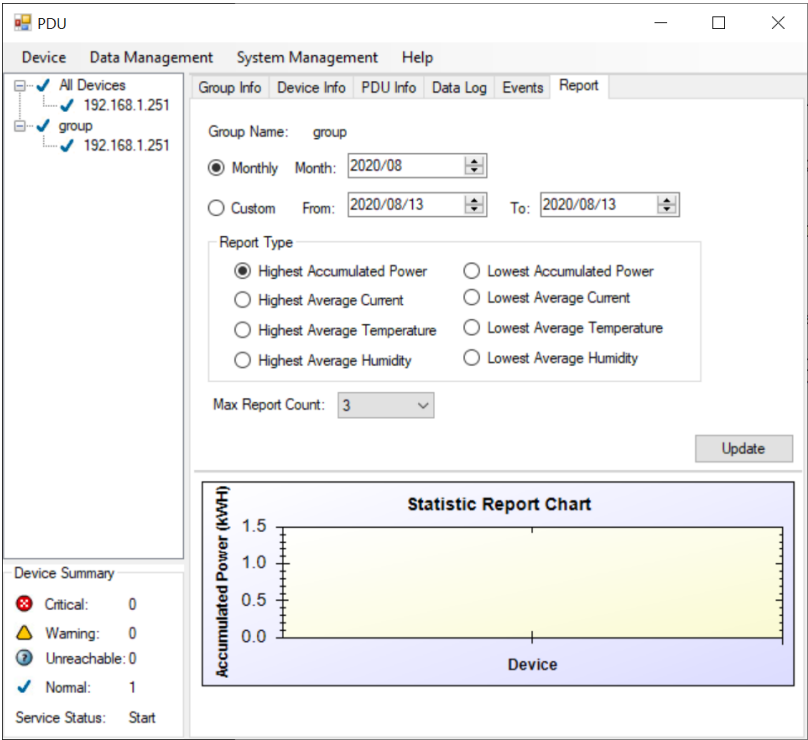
PDU

Device Data Management System Management Help

All Devices
192.168.1.251
group
192.168.1.251

Group Info Device Info PDU Info Data Log Events Report

Group Name: group

Monthly Month: 2020/08

Custom From: 2020/08/13 To: 2020/08/13

Report Type

Highest Accumulated Power
Lowest Accumulated Power
Highest Average Current
Lowest Average Current
Highest Average Temperature
Lowest Average Temperature
Highest Average Humidity
Lowest Average Humidity

Max Report Count: 3

Update

Statistic Report Chart

Accumulated Power (kWH)

1.5
1.0
0.5
0.0

Device

Device Summary

Critical: 0
Warning: 0
Unreachable: 0
Normal: 1

Service Status: Start